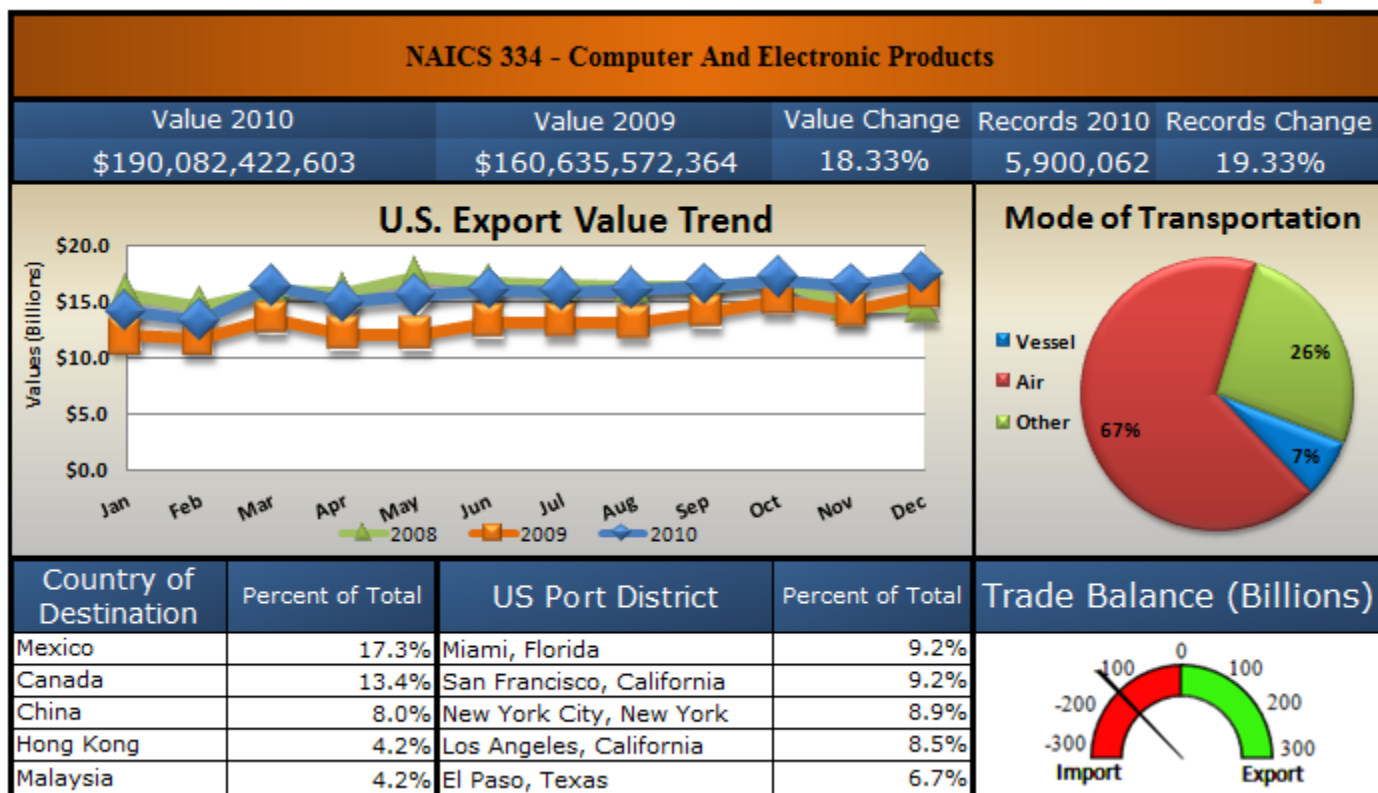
NAICS 334 - Computer And Electronic Products

| Value 2010 | Value 2009 | Value Change | Records 2010 | Records Change |
|---|---|---|---|---|
| \$190,082,422,603 | \$160,635,572,364 | 18.33% | 5,900,062 | 19.33% |

U.S. Export Value Trend

Values (Billions)

\$20.0
\$15.0
\$10.0
\$5.0
\$0.0

Jan Feb Mar Apr May Jun Jul Aug Sep Oct Nov Dec

2008 2009 2010

Mode of Transportation

Vessel
Air
Other

26%
67%
7%

| Country of Destination | Percent of Total |
|---|---|
| Mexico | 17.3% |
| Canada | 13.4% |
| China | 8.0% |
| Hong Kong | 4.2% |
| Malaysia | 4.2% |

| US Port District | Percent of Total |
|---|---|
| Miami, Florida | 9.2% |
| San Francisco, California | 9.2% |
| New York City, New York | 8.9% |
| Los Angeles, California | 8.5% |
| El Paso, Texas | 6.7% |

Trade Balance (Billions)

-300 -200 -100 0 100 200 300

Import Export